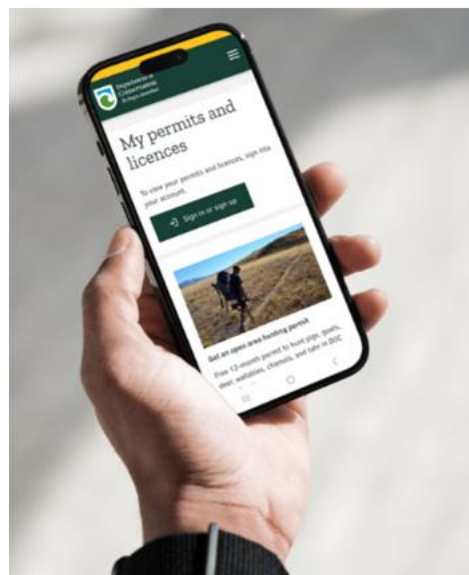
Department of Conservation
Te Papa Atawhai

My permits and licences

To view your permits and licences, sign into your account.

Sign in or sign up

Get an open area hunting permit

Free 12-month permit to hunt pigs, goats, deer, wallabies, chamois, and tahr in DOC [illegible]